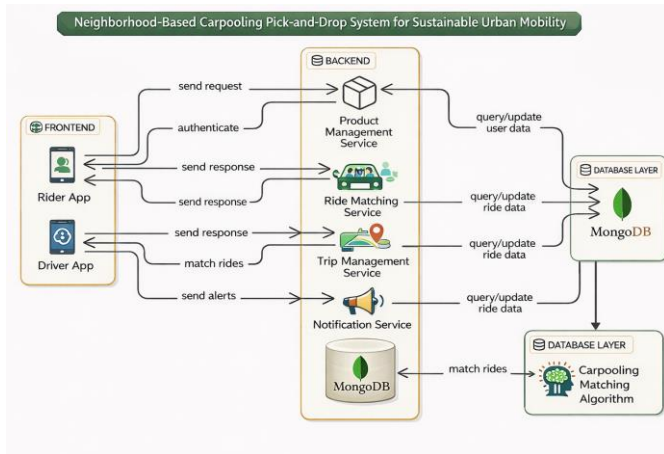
Neighborhood-Based Carpooling Pick-and-Drop System for Sustainable Urban Mobility

FRONTEND

Rider App

Driver App

send request

authenticate

send response

send response

send response

match rides

send alerts

BACKEND

Product Management Service

Ride Matching Service

Trip Management Service

Notification Service

MongoDB

query/update user data

query/update ride data

query/update ride data

query/update ride data

match rides

DATABASE LAYER

MongoDB

DATABASE LAYER

Carpooling Matching Algorithm